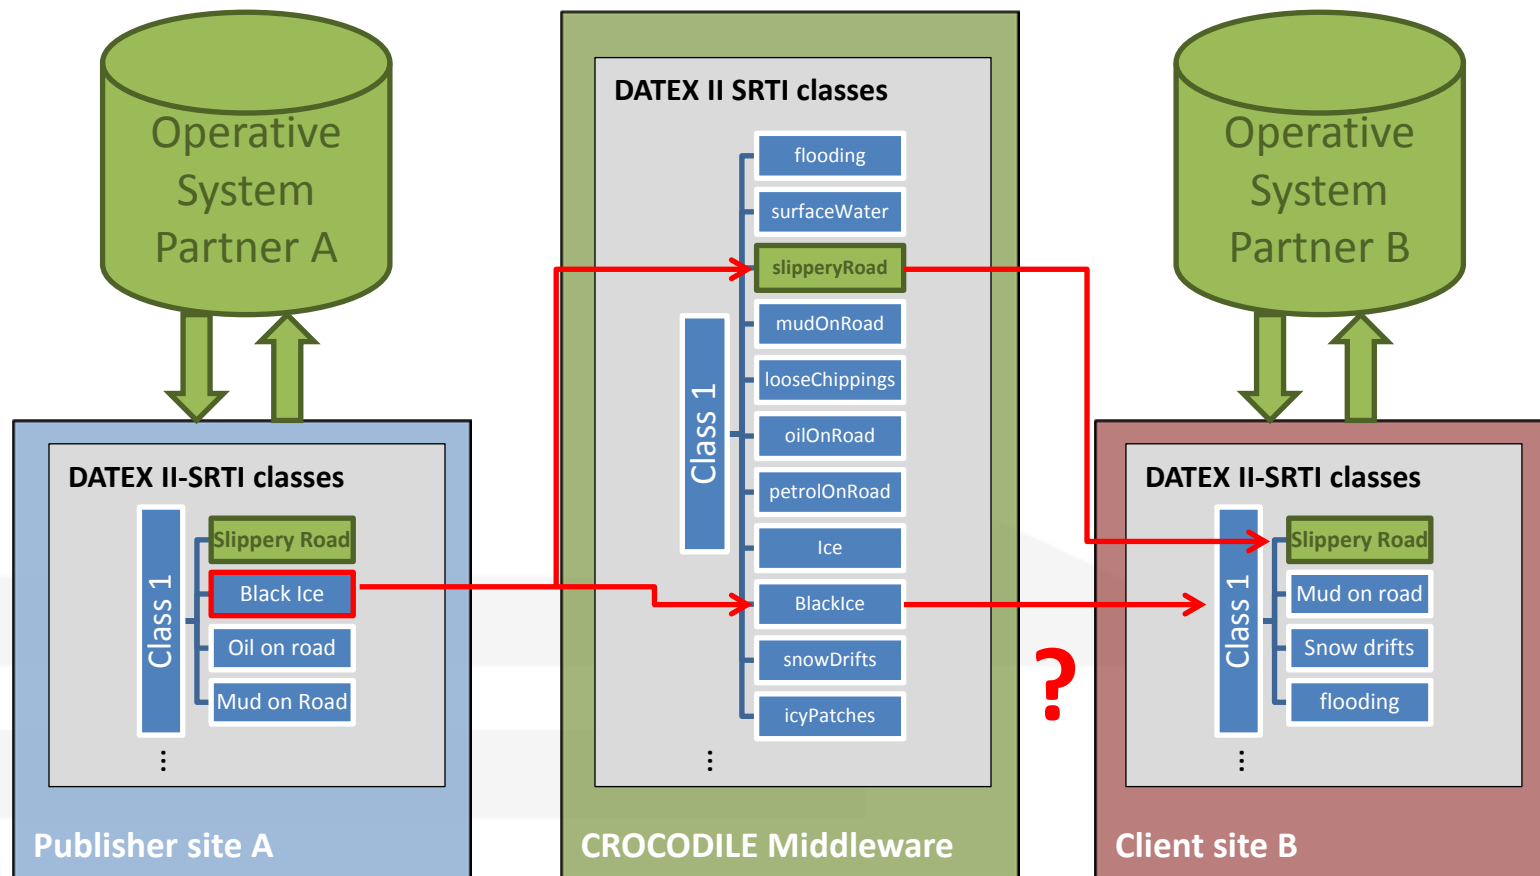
Operative System Partner A

DATEX II-SRTI classes

Class 1

Slippery Road

Black Ice

Oil on road

Mud on Road

⋮

Publisher site A

DATEX II SRTI classes

Class 1

flooding

surfaceWater

slipperyRoad

mudOnRoad

looseChippings

oilOnRoad

petrolOnRoad

Ice

BlackIce

snowDrifts

icyPatches

⋮

CROCODILE Middleware

?

Operative System Partner B

DATEX II-SRTI classes

Class 1

Slippery Road

Mud on road

Snow drifts

flooding

⋮

Client site B